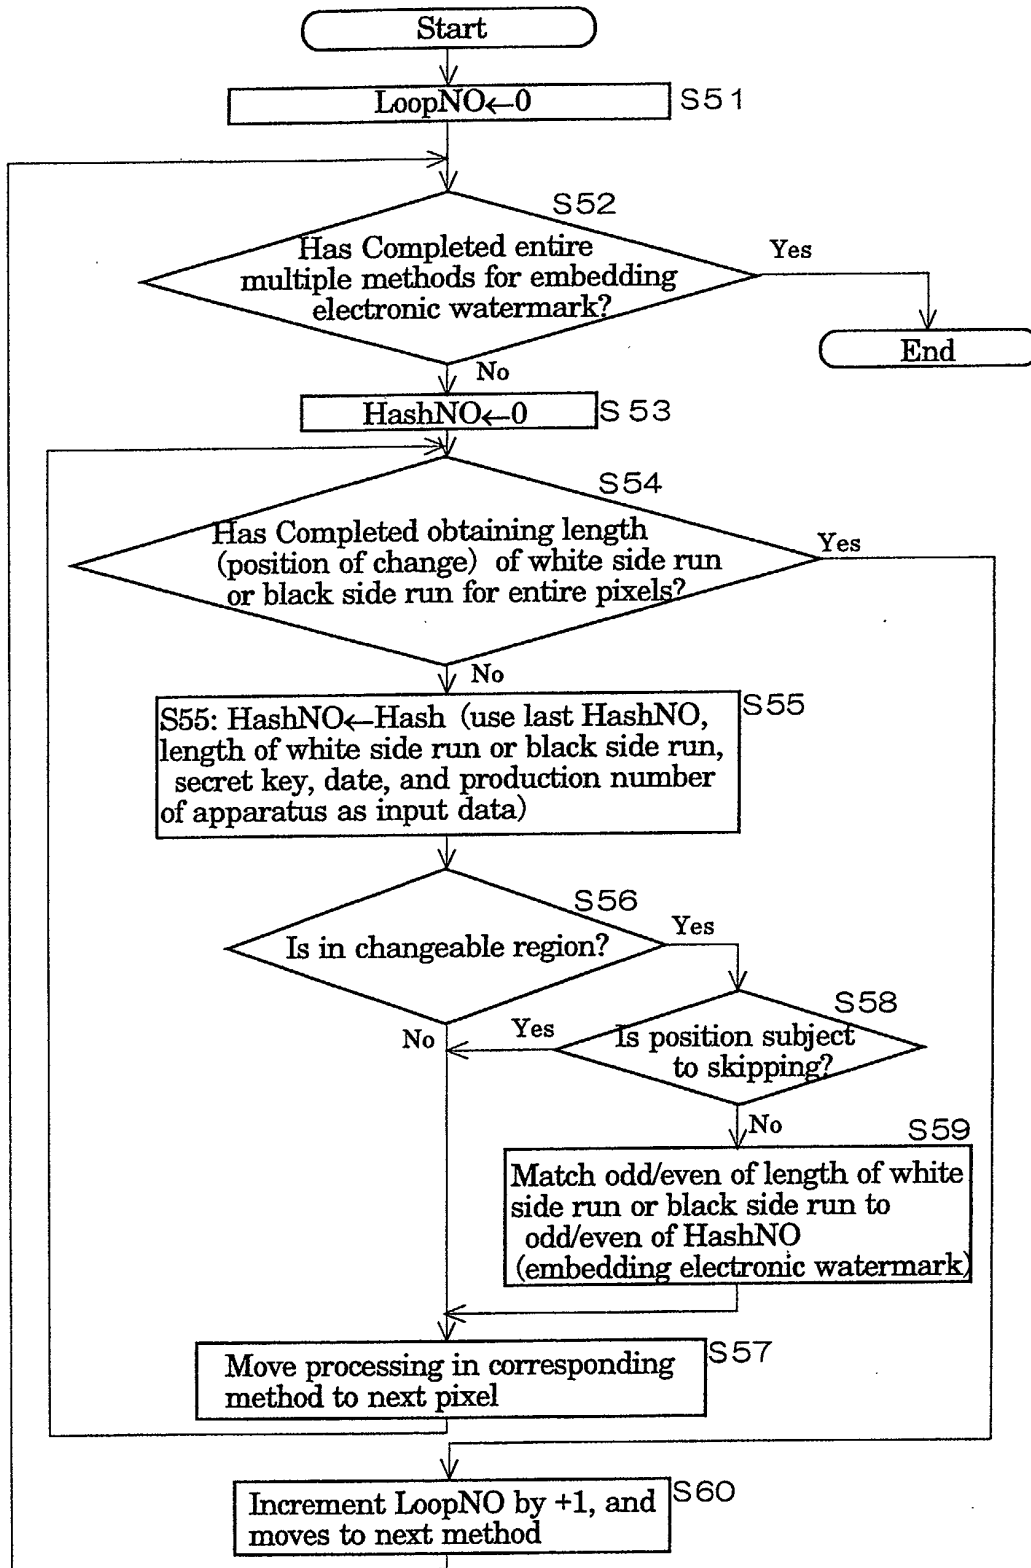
Start

LoopNO←0

S51

S52

Has Completed entire multiple methods for embedding electronic watermark?

Yes

End

No

HashNO←0

S53

S54

Has Completed obtaining length (position of change) of white side run or black side run for entire pixels?

Yes

No

S55: HashNO←Hash (use last HashNO, length of white side run or black side run, secret key, date, and production number of apparatus as input data)

S55

S56

Is in changeable region?

Yes

S58

No

Yes

Is position subject to skipping?

No

S59

Match odd/even of length of white side run or black side run to odd/even of HashNO (embedding electronic watermark)

Move processing in corresponding method to next pixel

S57

Increment LoopNO by +1, and moves to next method

S60